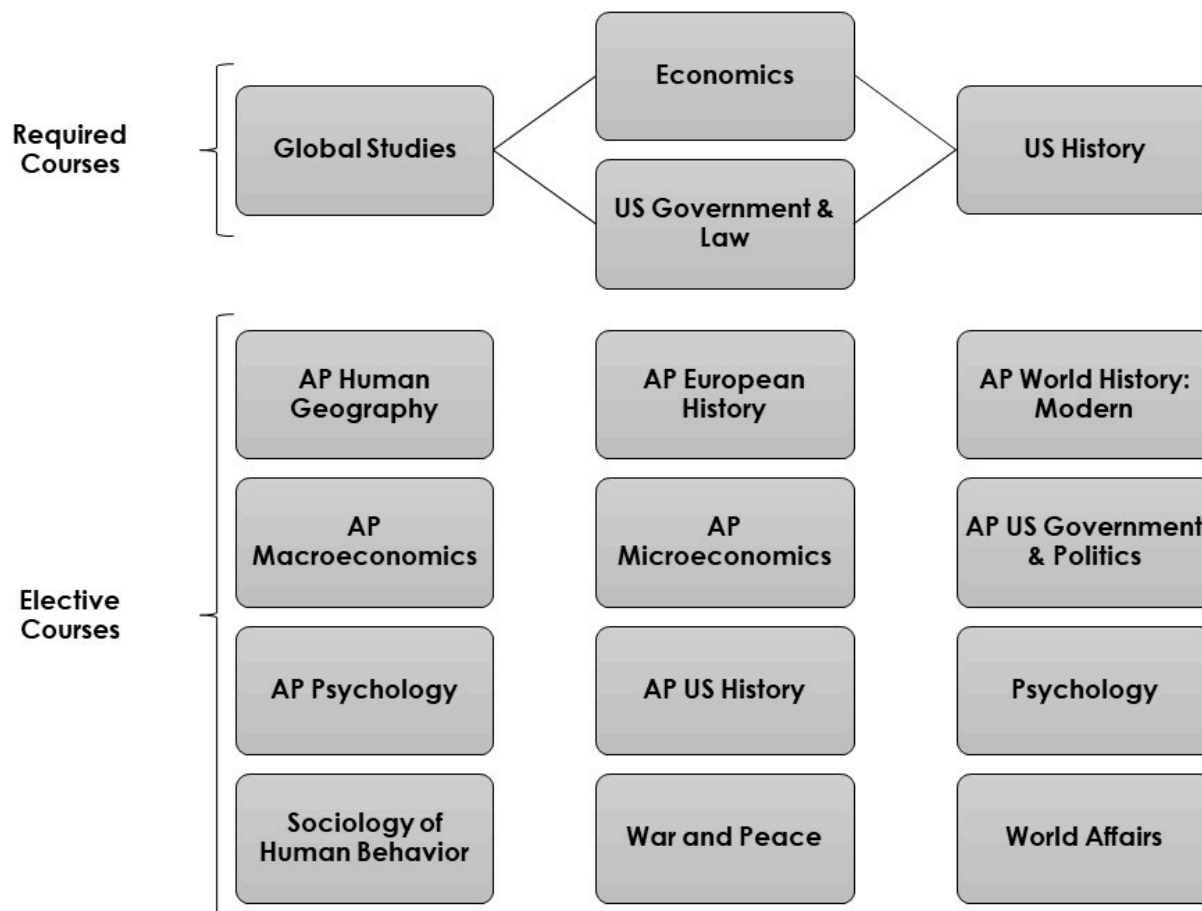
Required Courses

Global Studies

Economics

US Government & Law

US History

Elective Courses

AP Human Geography

AP European History

AP World History: Modern

AP Macroeconomics

AP Microeconomics

AP US Government & Politics

AP Psychology

AP US History

Psychology

Sociology of Human Behavior

War and Peace

World Affairs